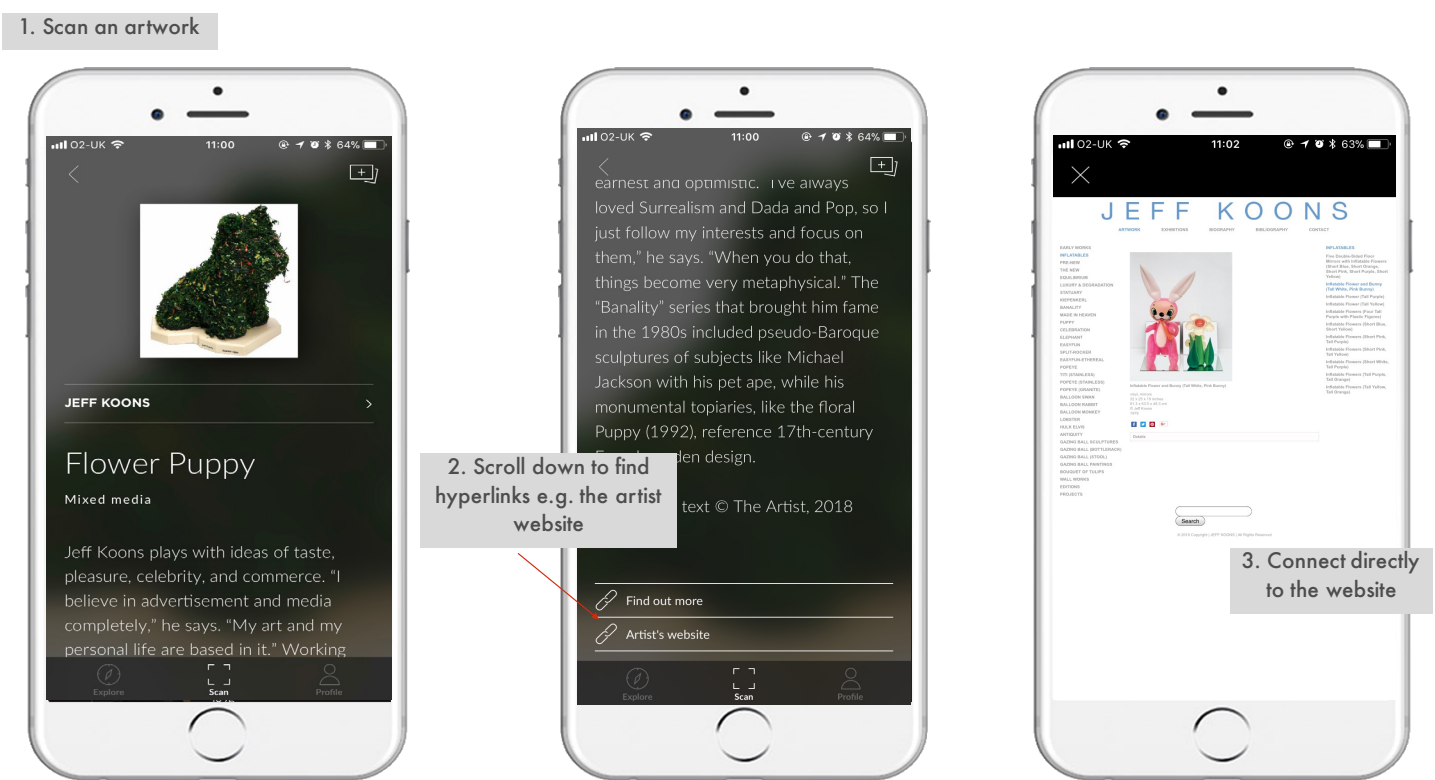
1. Scan an artwork

O2-UK 11:00 64%

JEFF KOONS

Flower Puppy

Mixed media

Jeff Koons plays with ideas of taste, pleasure, celebrity, and commerce. "I believe in advertisement and media completely," he says. "My art and my personal life are based in it." Working

Explore Scan Profile

O2-UK 11:00 64%

earnest and optimistic. I've always loved Surrealism and Dada and Pop, so I just follow my interests and focus on them," he says. "When you do that, things become very metaphysical." The "Banality" series that brought him fame in the 1980s included pseudo-Baroque sculptures of subjects like Michael Jackson with his pet ape, while his monumental topiaries, like the floral Puppy (1992), reference 17th-century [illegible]den design.

text © The Artist, 2018

2. Scroll down to find hyperlinks e.g. the artist website

Find out more

Artist's website

Explore Scan Profile

O2-UK 11:02 63%

JEFF KOONS

ARTWORK EXHIBITIONS BIOGRAPHY BIBLIOGRAPHY CONTACT

EARLY WORKS
INFLATABLES
PRE-NEW
THE NEW
EQUILIBRIUM
LUXURY & DEGRADATION
STATUARY
KIEPENKERL
BANALITY
MADE IN HEAVEN
PUPPY
CELEBRATION
ELEPHANT
EASYFUN
SPLIT-ROCKER
EASYFUN-ETHEREAL
POPEYE
HULK ELVIS
ANTIQUITY
GAZING BALL
BALLOON VENUS
PROJECTS

Inflatable Flower and Bunny (Tall White, Pink Bunny)

INFLATABLES

Details

Search

3. Connect directly to the website